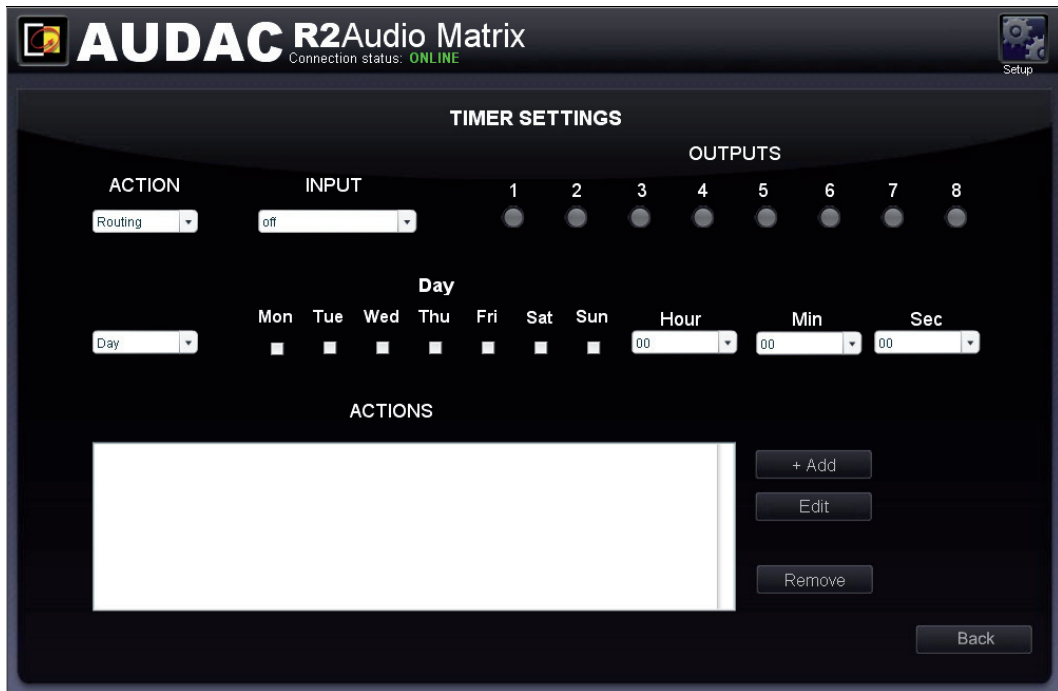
AUDAC R2Audio Matrix
Connection status: ONLINE
Setup

TIMER SETTINGS

OUTPUTS

ACTION
Routing

INPUT
off

1 2 3 4 5 6 7 8

Day

Day

Mon Tue Wed Thu Fri Sat Sun

Hour
00

Min
00

Sec
00

ACTIONS

+ Add
Edit
Remove

Back